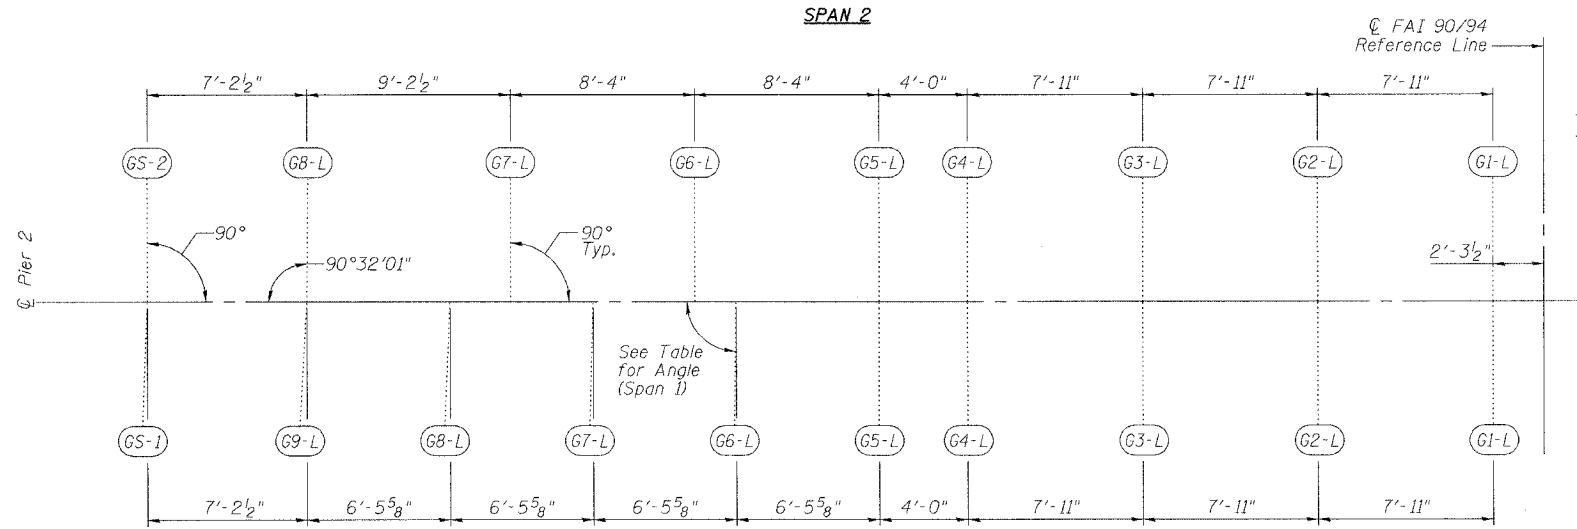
SPAN 2

℄ FAI 90/94
Reference Line

$7'-2\frac{1}{2}"$ $9'-2\frac{1}{2}"$ $8'-4"$ $8'-4"$ $4'-0"$ $7'-11"$ $7'-11"$ $7'-11"$

GS-2 G8-L G7-L G6-L G5-L G4-L G3-L G2-L G1-L

90°
90°32'01"
90°
Typ.

$2'-3\frac{1}{2}"$

℄ Pier 2

See Table
for Angle
(Span 1)

GS-1 G9-L G8-L G7-L G6-L G5-L G4-L G3-L G2-L G1-L

$7'-2\frac{1}{2}"$ $6'-5\frac{5}{8}"$ $6'-5\frac{5}{8}"$ $6'-5\frac{5}{8}"$ $6'-5\frac{5}{8}"$ $4'-0"$ $7'-11"$ $7'-11"$ $7'-11"$